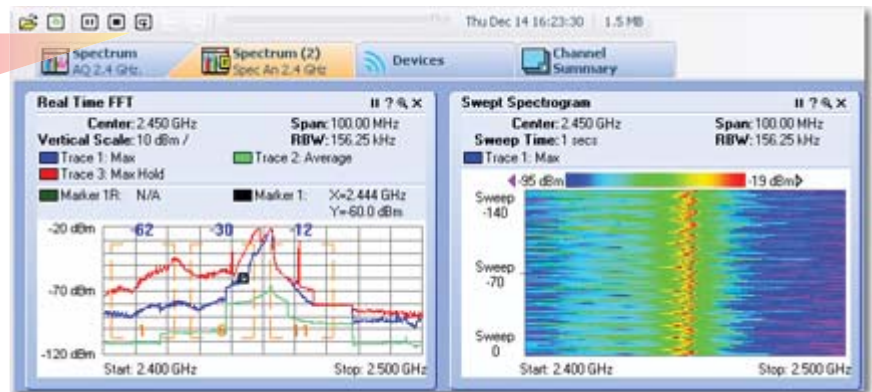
Thu Dec 14 16:23:30 1.5 MB

Spectrum AQ 2.4 GHz

Spectrum (2) Spec An 2.4 GHz

Devices

Channel Summary

Real Time FFT

Center: 2.450 GHz
Span: 100.00 MHz
Vertical Scale: 10 dBm /
RBW: 156.25 kHz
Trace 1: Max
Trace 2: Average
Trace 3: Max Hold
Marker 1R: N/A
Marker 1: X=2.444 GHz Y=-60.0 dBm

-20 dBm
-70 dBm
-120 dBm
62
30
12
1
6
11
Start: 2.400 GHz
Stop: 2.500 GHz

Swept Spectrogram

Center: 2.450 GHz
Span: 100.00 MHz
Sweep Time: 1 secs
RBW: 156.25 kHz
Trace 1: Max
-95 dBm
-19 dBm
Sweep -140
Sweep -70
Sweep 0
Start: 2.400 GHz
Stop: 2.500 GHz